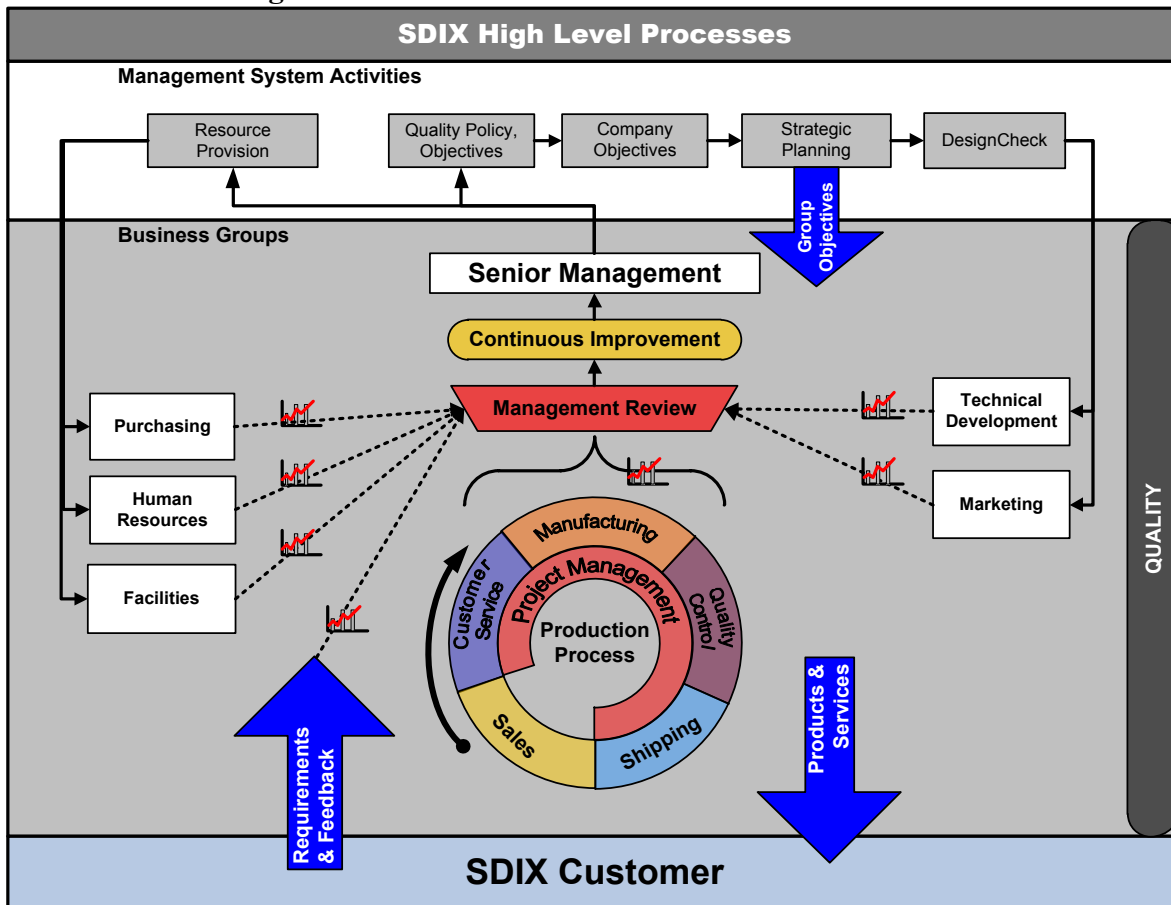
SDIX High Level Processes

Management System Activities

Resource Provision

Quality Policy, Objectives

Company Objectives

Strategic Planning

DesignCheck

Group Objectives

Business Groups

Senior Management

Continuous Improvement

Management Review

Purchasing

Human Resources

Facilities

Technical Development

Marketing

QUALITY

Manufacturing

Customer Service

Project Management

Quality Control

Production Process

Sales

Shipping

Requirements & Feedback

Products & Services

SDIX Customer